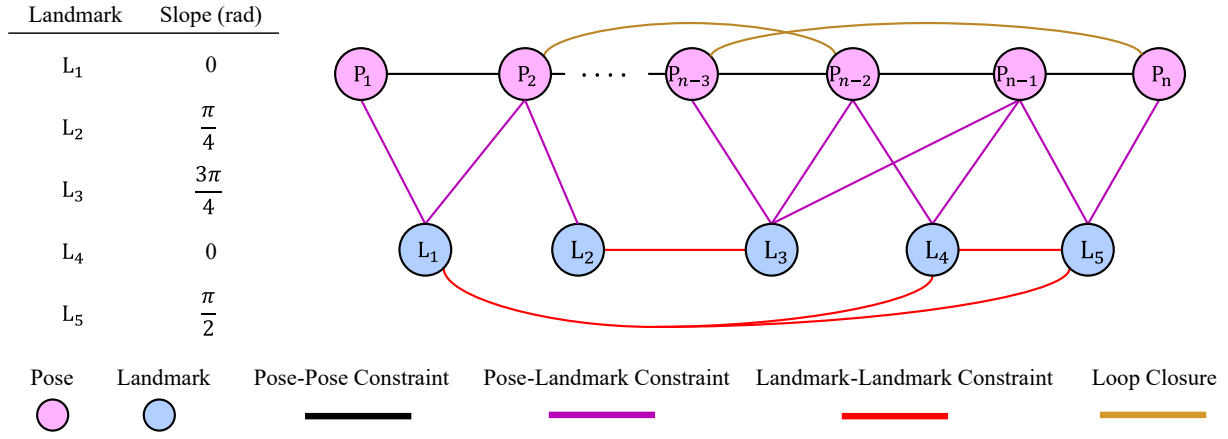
| Landmark | Slope (rad) |
|---|---|
| $L_1$ | 0 |
| $L_2$ | $\frac{\pi}{4}$ |
| $L_3$ | $\frac{3\pi}{4}$ |
| $L_4$ | 0 |
| $L_5$ | $\frac{\pi}{2}$ |

$P_1$ $P_2$ · · · · $P_{n-3}$ $P_{n-2}$ $P_{n-1}$ $P_n$

$L_1$ $L_2$ $L_3$ $L_4$ $L_5$

Pose Landmark Pose-Pose Constraint Pose-Landmark Constraint Landmark-Landmark Constraint Loop Closure